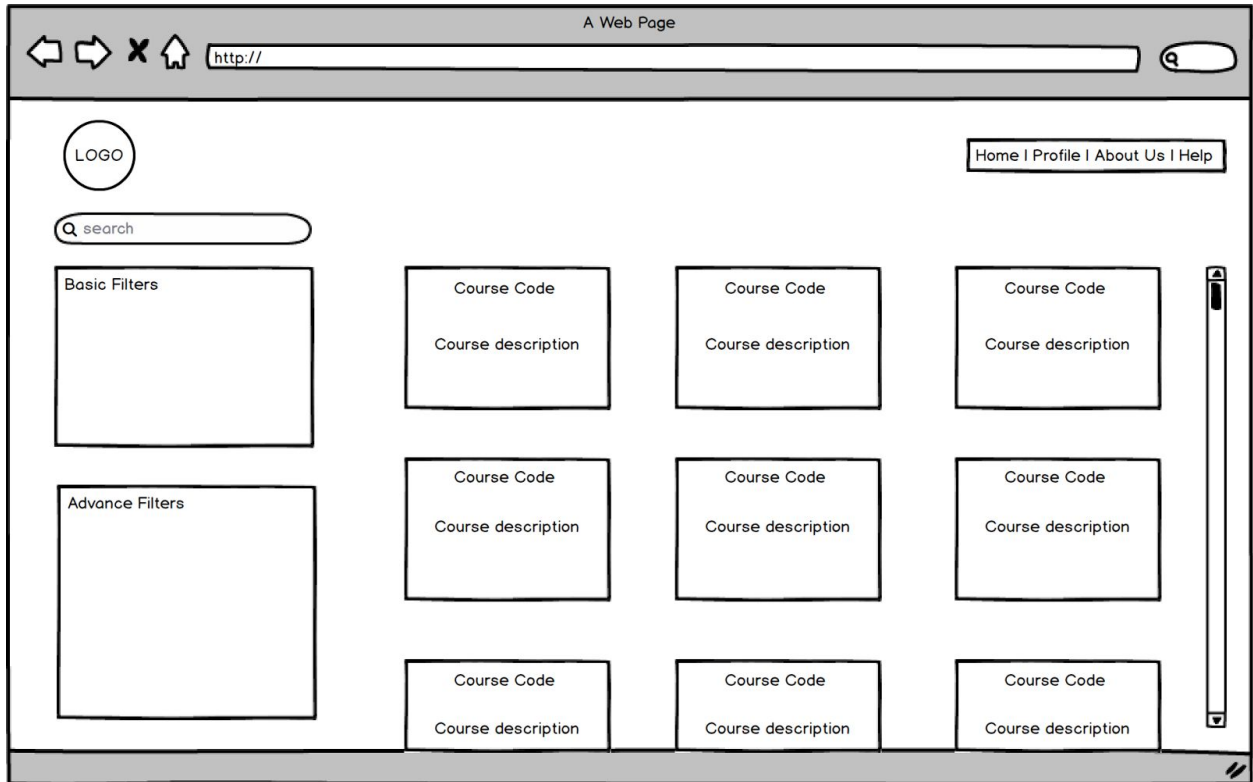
A Web Page

http://

LOGO

Home I Profile I About Us I Help

search

Basic Filters

Advance Filters

Course Code

Course description

Course Code

Course description

Course Code

Course description

Course Code

Course description

Course Code

Course description

Course Code

Course description

Course Code

Course description

Course Code

Course description

Course Code

Course description